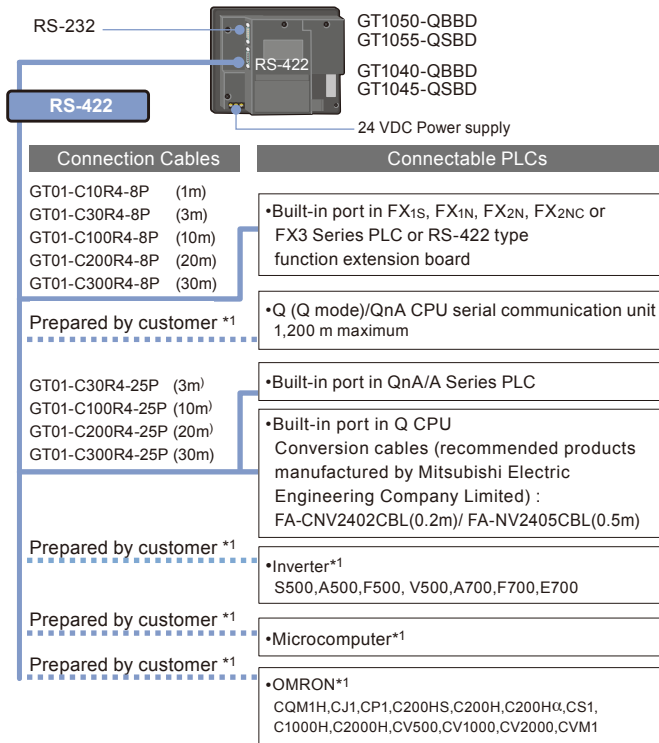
RS-232

RS-422

GT1050-QBBD
GT1055-QSBD

GT1040-QBBD
GT1045-QSBD

24 VDC Power supply

RS-422

| Connection Cables | Connectable PLCs |
|---|---|
| GT01-C10R4-8P (1m)<br>GT01-C30R4-8P (3m)<br>GT01-C100R4-8P (10m)<br>GT01-C200R4-8P (20m)<br>GT01-C300R4-8P (30m) | •Built-in port in $FX_{1S}$, $FX_{1N}$, $FX_{2N}$, $FX_{2NC}$ or FX3 Series PLC or RS-422 type function extension board |
| Prepared by customer *1 | •Q (Q mode)/QnA CPU serial communication unit 1,200 m maximum |
| GT01-C30R4-25P (3m)<br>GT01-C100R4-25P (10m)<br>GT01-C200R4-25P (20m)<br>GT01-C300R4-25P (30m) | •Built-in port in QnA/A Series PLC<br>•Built-in port in Q CPU Conversion cables (recommended products manufactured by Mitsubishi Electric Engineering Company Limited) : FA-CNV2402CBL(0.2m)/ FA-NV2405CBL(0.5m) |
| Prepared by customer *1 | •Inverter*1<br>S500,A500,F500, V500,A700,F700,E700 |
| Prepared by customer *1 | •Microcomputer*1 |
| Prepared by customer *1 | •OMRON*1<br>CQM1H,CJ1,CP1,C200HS,C200H,C200H$\alpha$,CS1, C1000H,C2000H,CV500,CV1000,CV2000,CVM1 |